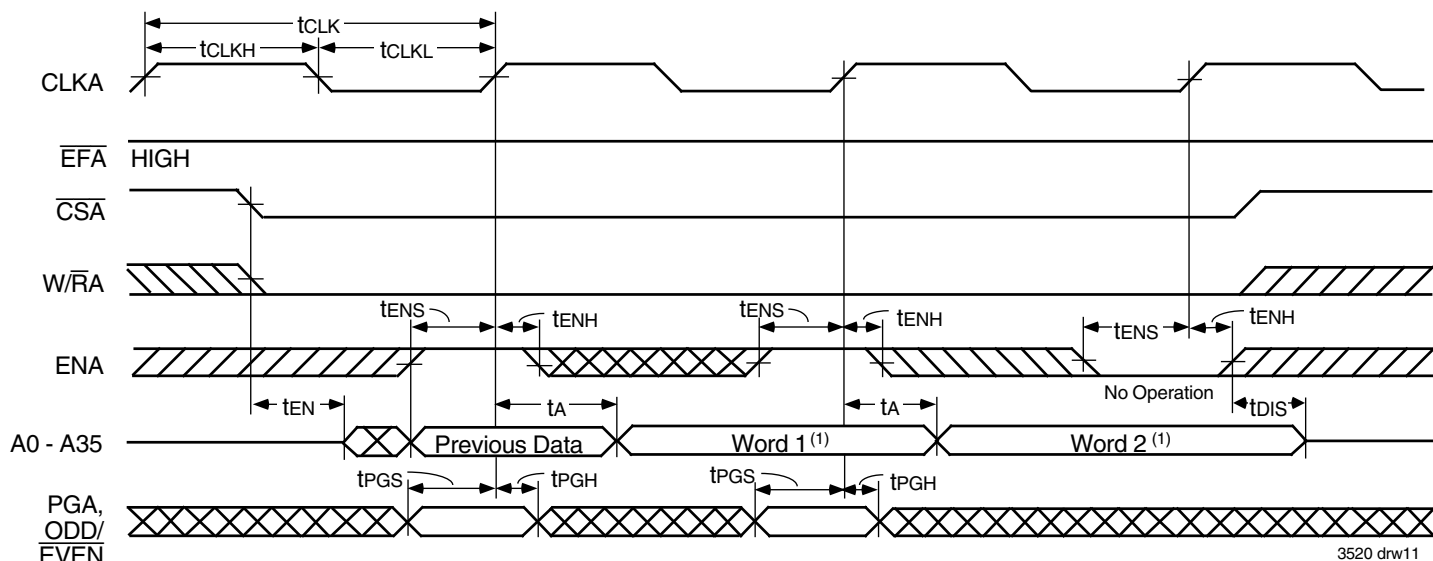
tCLK
tCLKH
tCLKL
CLKA
$\overline{EFA}$ HIGH
$\overline{CSA}$
W/$\overline{R}$A
tENS
tENH
tENS
tENH
tENS
tENH
ENA
No Operation
tEN
tA
tA
tDIS
A0 - A35
Previous Data
Word 1 $^{(1)}$
Word 2 $^{(1)}$
tPGS
tPGH
tPGS
tPGH
PGA, ODD/$\overline{EVEN}$
3520 drw11